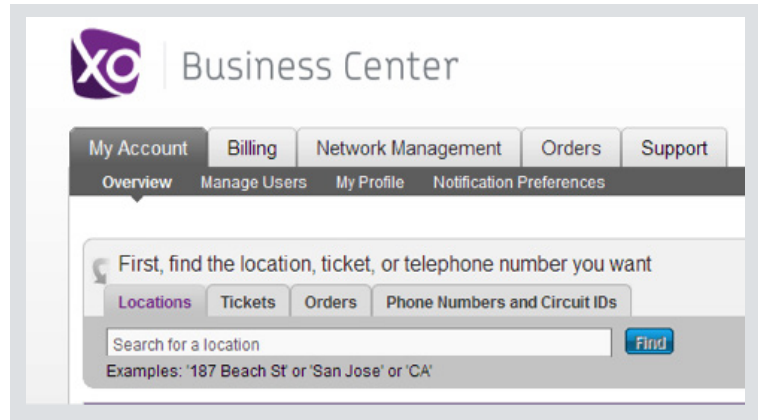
XO Business Center

My Account Billing Network Management Orders Support

Overview Manage Users My Profile Notification Preferences

First, find the location, ticket, or telephone number you want

Locations Tickets Orders Phone Numbers and Circuit IDs

Search for a location

Find

Examples: '187 Beach St' or 'San Jose' or 'CA'